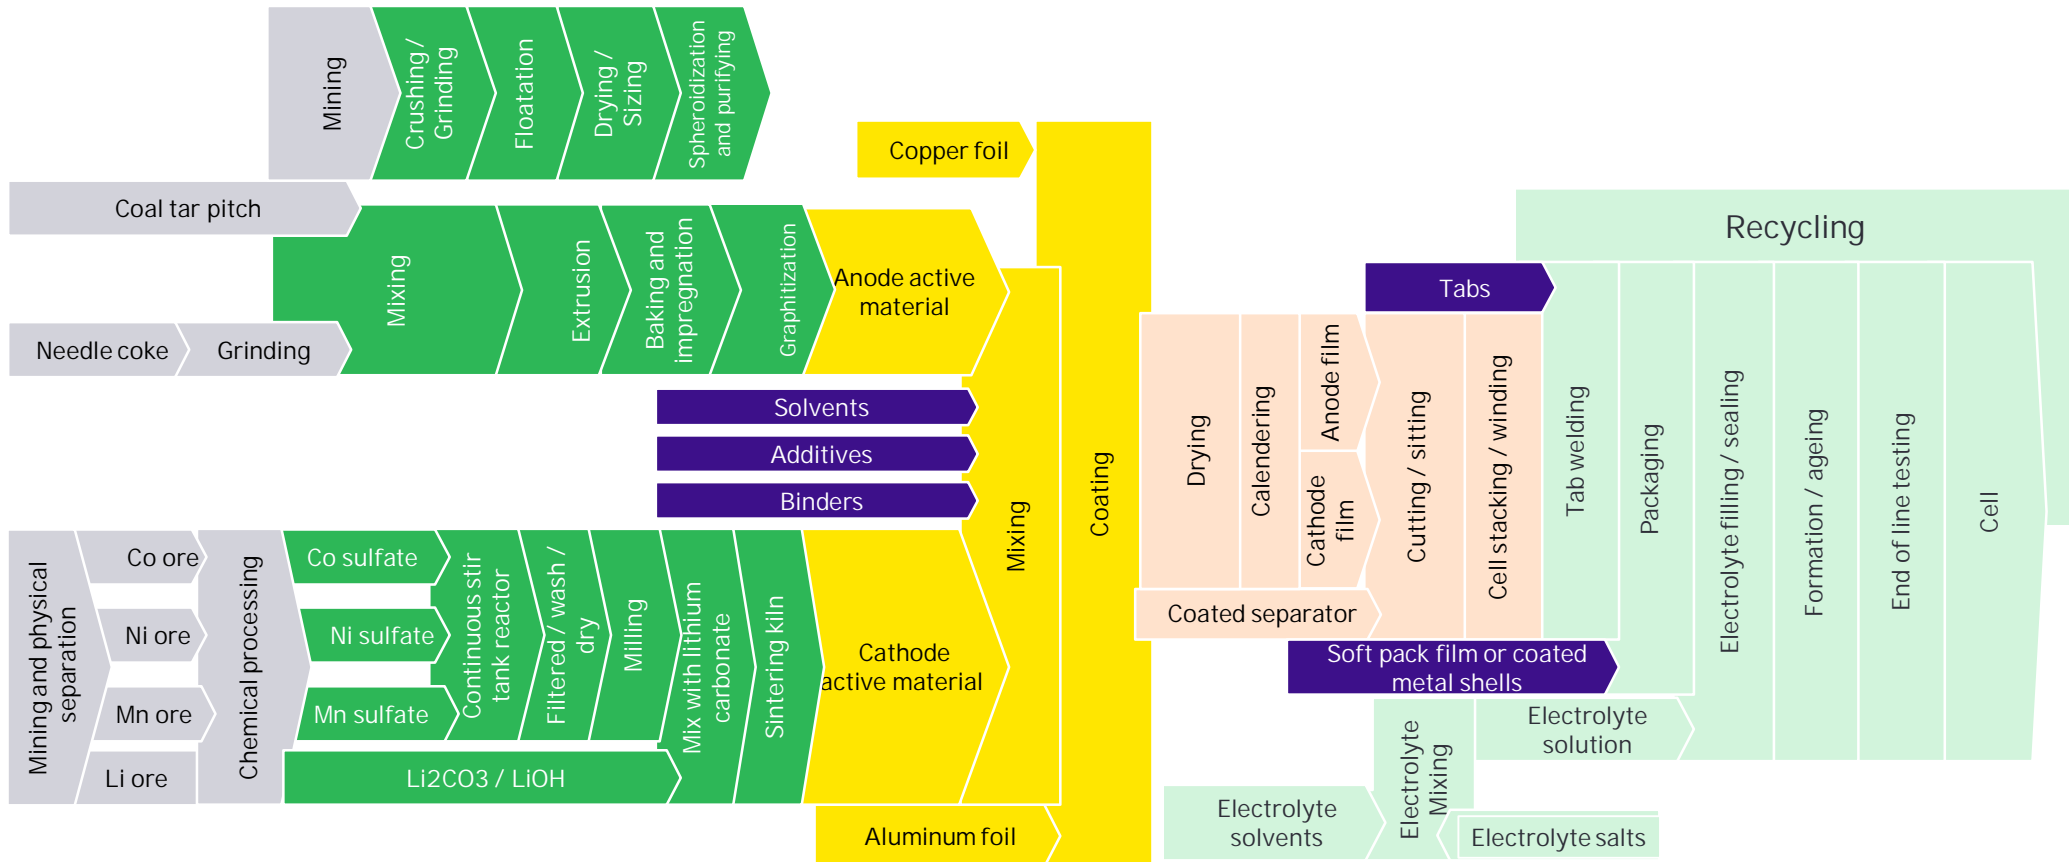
Mining

Crushing / Grinding

Floatation

Drying / Sizing

Spheroidization and purifying

Coal tar pitch

Mixing

Extrusion

Baking and impregnation

Graphitization

Anode active material

Needle coke

Grinding

Copper foil

Solvents

Additives

Binders

Mining and physical separation

Co ore

Ni ore

Mn ore

Li ore

Chemical processing

Co sulfate

Ni sulfate

Mn sulfate

Li2CO3 / LiOH

Continuous stir tank reactor

Filtered / wash / dry

Milling

Mix with lithium carbonate

Sintering kiln

Cathode active material

Mixing

Coating

Aluminum foil

Drying

Calendering

Anode film

Cathode film

Coated separator

Tabs

Cutting / sitting

Cell stacking / winding

Soft pack film or coated metal shells

Recycling

Tab welding

Packaging

Electrolyte filling / sealing

Formation / ageing

End of line testing

Cell

Electrolyte solution

Electrolyte Mixing

Electrolyte solvents

Electrolyte salts